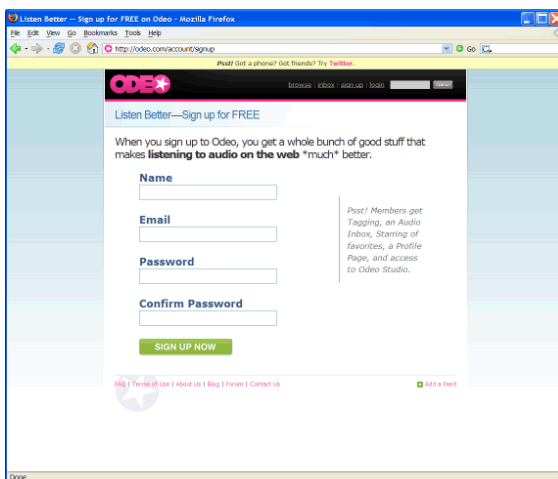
Listen Better -- Sign up for FREE on Odeo - Mozilla Firefox

File Edit View Go Bookmarks Tools Help

http://odeo.com/account/signup

Go

Psst! Got a phone? Got friends? Try Twitter.

ODEO

browse | inbox | sign-up | login

Listen Better—Sign up for FREE

When you sign up to Odeo, you get a whole bunch of good stuff that makes **listening to audio on the web** *much* better.

Name

Email

Password

Confirm Password

SIGN UP NOW

Psst! Members get Tagging, an Audio Inbox, Starring of favorites, a Profile Page, and access to Odeo Studio.

FAQ | Terms of Use | About Us | Blog | Forum | Contact Us

Add a feed

Done